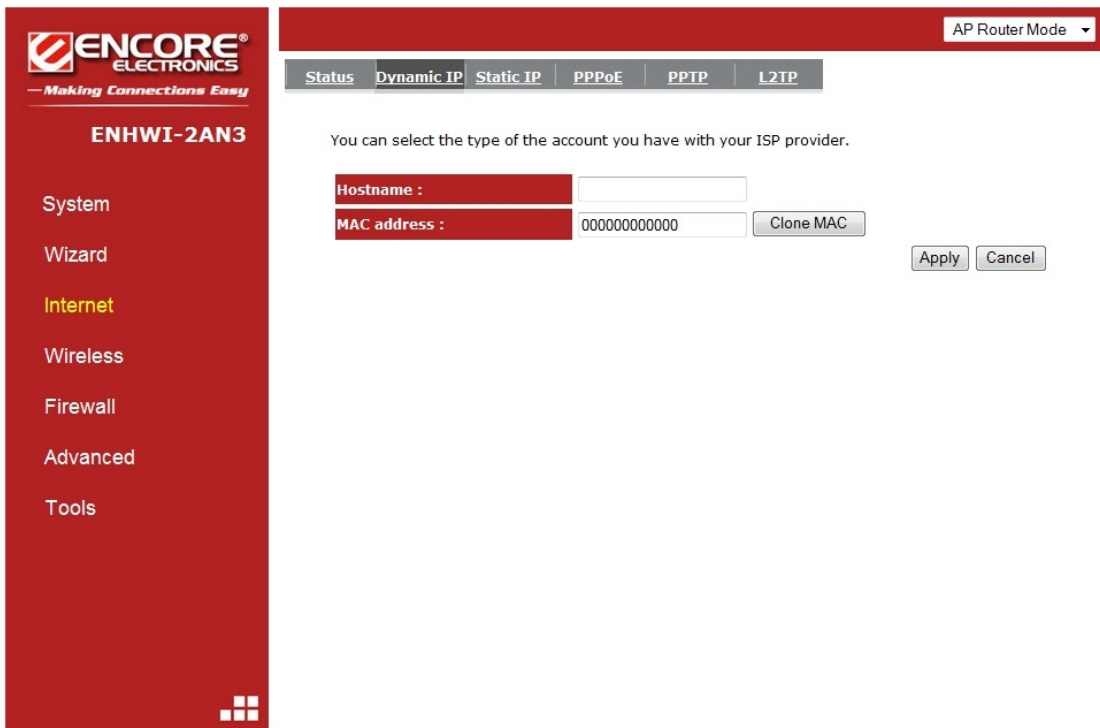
ENCORE®
ELECTRONICS
—Making Connections Easy

ENHWI-2AN3

System

Wizard

Internet

Wireless

Firewall

Advanced

Tools

AP Router Mode

Status | Dynamic IP | Static IP | PPPoE | PPTP | L2TP

You can select the type of the account you have with your ISP provider.

| Hostname : | |
|---|---|
| MAC address : | 000000000000 |

Clone MAC

Apply Cancel